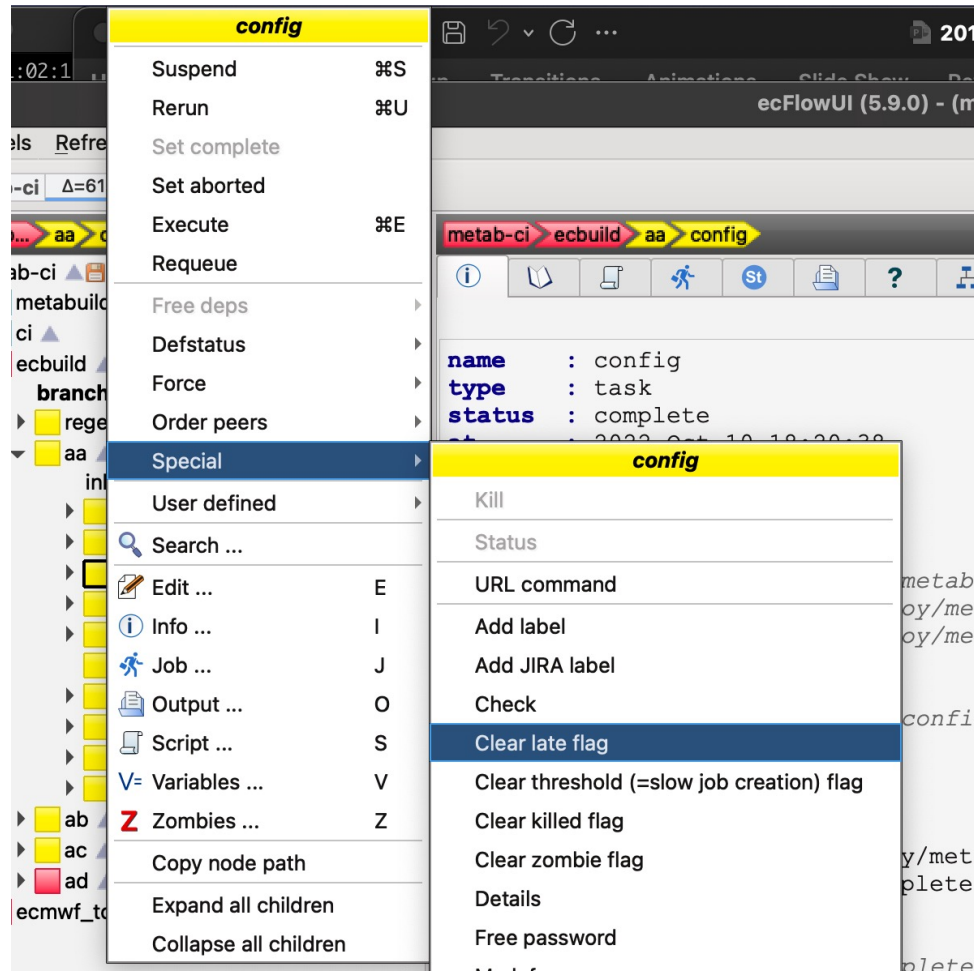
config
Suspend ⌘S
Rerun ⌘U
Set complete
Set aborted
Execute ⌘E
Requeue
Free deps
Defstatus
Force
Order peers
Special
User defined
Search ...
Edit ... E
Info ... I
Job ... J
Output ... O
Script ... S
Variables ... V
Zombies ... Z
Copy node path
Expand all children
Collapse all children

201
:02:1
ecFlowUI (5.9.0) - (m
els Refre
b-ci Δ=61
aa
ab-ci
metabuild
ci
ecbuild
branch
rege
aa
inl
ab
ac
ad
ecmwf_tc

metab-ci ecbuild aa config
?
name : config
type : task
status : complete

config
Kill
Status
URL command
Add label
Add JIRA label
Check
Clear late flag
Clear threshold (=slow job creation) flag
Clear killed flag
Clear zombie flag
Details
Free password

metab
oy/me
oy/me
confi
y/met
plete
plete